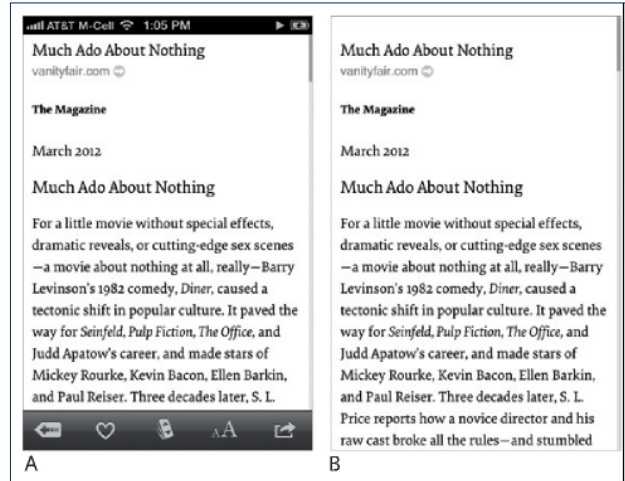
AT&T M-Cell 1:05 PM

Much Ado About Nothing
vanityfair.com

The Magazine

March 2012

Much Ado About Nothing

For a little movie without special effects, dramatic reveals, or cutting-edge sex scenes —a movie about nothing at all, really—Barry Levinson's 1982 comedy, *Diner*, caused a tectonic shift in popular culture. It paved the way for *Seinfeld*, *Pulp Fiction*, *The Office*, and Judd Apatow's career, and made stars of Mickey Rourke, Kevin Bacon, Ellen Barkin, and Paul Reiser. Three decades later, S. L.

AA

A

Much Ado About Nothing
vanityfair.com

The Magazine

March 2012

Much Ado About Nothing

For a little movie without special effects, dramatic reveals, or cutting-edge sex scenes —a movie about nothing at all, really—Barry Levinson's 1982 comedy, *Diner*, caused a tectonic shift in popular culture. It paved the way for *Seinfeld*, *Pulp Fiction*, *The Office*, and Judd Apatow's career, and made stars of Mickey Rourke, Kevin Bacon, Ellen Barkin, and Paul Reiser. Three decades later, S. L. Price reports how a novice director and his raw cast broke all the rules—and stumbled

B